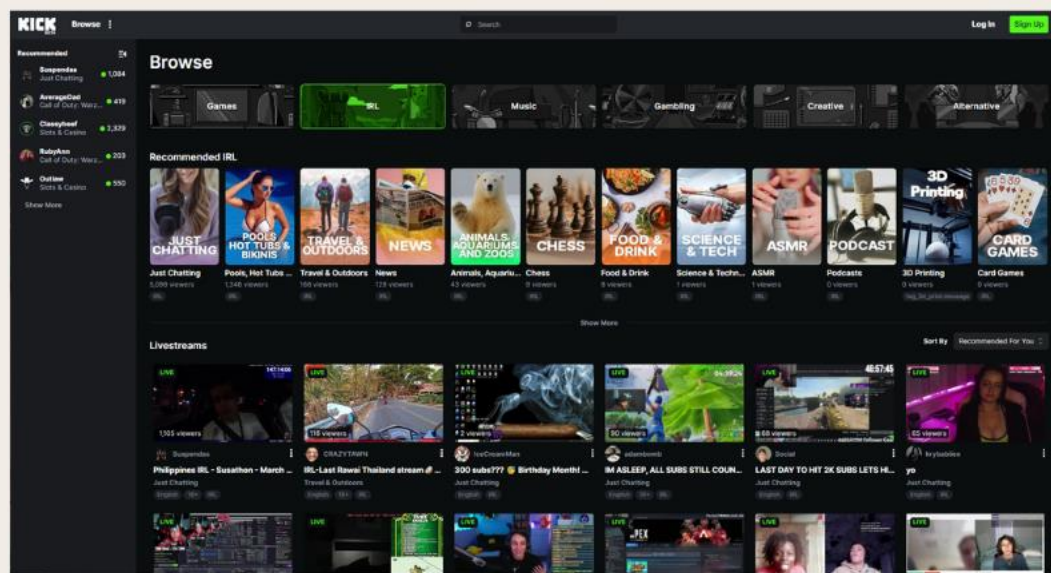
KICK Browse ⋮

Search

Log In Sign Up

Recommended

Suspendas
Just Chatting
1,084

AverageCod
Call of Duty: Warz...
419

Classybeef
Slots & Casino
3,379

RubyAnn
Call of Duty: Warz...
203

Outime
Slots & Casino
550

Show More

Browse

Games

IRL

Music

Gambling

Creative

Alternative

Recommended IRL

JUST CHATTING
Just Chatting
5,098 viewers
IRL

POOLS HOT TUBS & BIKINIS
Pools, Hot Tubs ...
1,246 viewers
IRL

TRAVEL & OUTDOORS
Travel & Outdoors
166 viewers
IRL

NEWS
News
128 viewers
IRL

ANIMALS, AQUARIUMS AND ZOOS
Animals, Aquariu...
43 viewers
IRL

CHESS
Chess
9 viewers
IRL

FOOD & DRINK
Food & Drink
8 viewers
IRL

SCIENCE & TECH
Science & Techn...
1 viewers
IRL

ASMR
ASMR
1 viewers
IRL

PODCAST
Podcasts
0 viewers
IRL

3D Printing
3D Printing
0 viewers
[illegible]

CARD GAMES
Card Games
0 viewers
IRL

Show More

Livestreams

Sort By Recommended For You

LIVE
1,165 viewers
Suspendas
Philippines IRL - Susathon - March ...
Just Chatting
English 18+ IRL

LIVE
118 viewers
CRAZYTAWN
IRL-Last Rawai Thailand stream ...
Travel & Outdoors
English 18+ IRL

LIVE
2 viewers
IceCreamMan
300 subs??? Birthday Month! ...
Just Chatting
English IRL

LIVE
90 viewers
adamlomb
IM ASLEEP, ALL SUBS STILL COUN...
Just Chatting
English 18+ IRL

LIVE
46:57:45
68 viewers
Social
LAST DAY TO HIT 2K SUBS LETS HI...
Just Chatting
English IRL

LIVE
65 viewers
brybabiee
yo
Just Chatting
English IRL

LIVE

LIVE

LIVE

LIVE

LIVE

LIVE